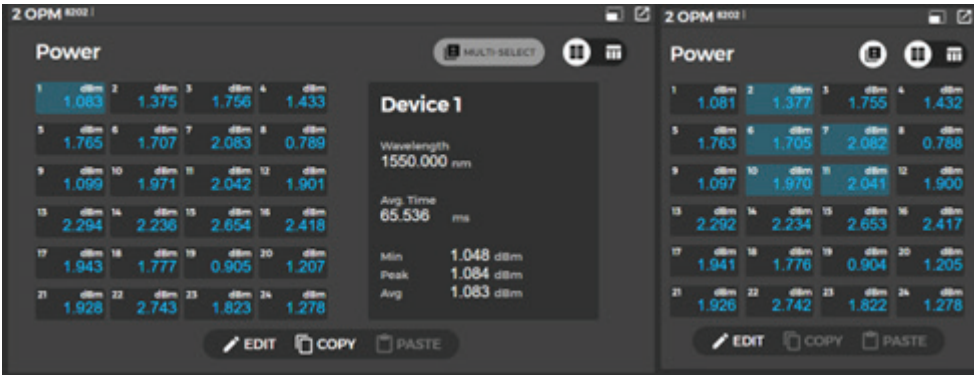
2 OPM 8202

Power

MULTI-SELECT

| 1 dBm 1.083 | 2 dBm 1.375 | 3 dBm 1.756 | 4 dBm 1.433 |
|---|---|---|---|
| 5 dBm 1.765 | 6 dBm 1.707 | 7 dBm 2.083 | 8 dBm 0.789 |
| 9 dBm 1.099 | 10 dBm 1.971 | 11 dBm 2.042 | 12 dBm 1.901 |
| 13 dBm 2.294 | 14 dBm 2.236 | 15 dBm 2.654 | 16 dBm 2.418 |
| 17 dBm 1.943 | 18 dBm 1.777 | 19 dBm 0.905 | 20 dBm 1.207 |
| 21 dBm 1.928 | 22 dBm 2.743 | 23 dBm 1.823 | 24 dBm 1.278 |

Device 1

Wavelength
1550.000 nm

Avg. Time
65.536 ms

Min 1.048 dBm
Peak 1.084 dBm
Avg 1.083 dBm

EDIT COPY PASTE

2 OPM 8202

Power

| 1 dBm 1.081 | 2 dBm 1.377 | 3 dBm 1.755 | 4 dBm 1.432 |
|---|---|---|---|
| 5 dBm 1.763 | 6 dBm 1.705 | 7 dBm 2.082 | 8 dBm 0.788 |
| 9 dBm 1.097 | 10 dBm 1.970 | 11 dBm 2.041 | 12 dBm 1.900 |
| 13 dBm 2.292 | 14 dBm 2.234 | 15 dBm 2.653 | 16 dBm 2.417 |
| 17 dBm 1.941 | 18 dBm 1.776 | 19 dBm 0.904 | 20 dBm 1.205 |
| 21 dBm 1.926 | 22 dBm 2.742 | 23 dBm 1.822 | 24 dBm 1.278 |

EDIT COPY PASTE